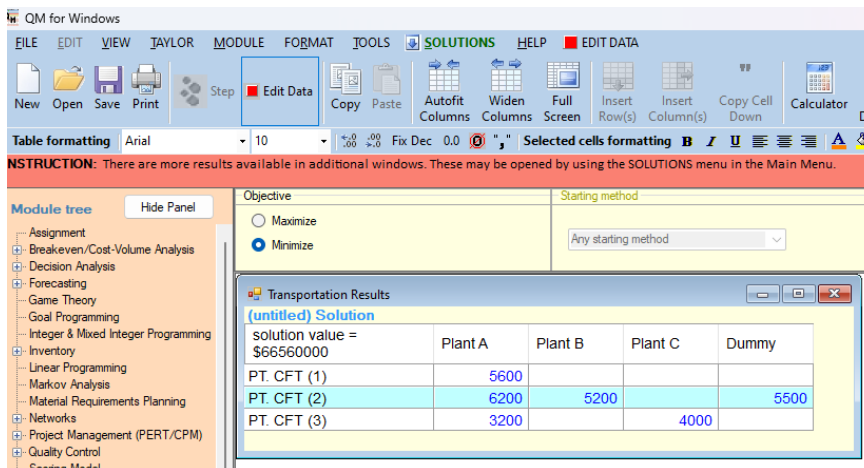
QM for Windows

FILE EDIT VIEW TAYLOR MODULE FORMAT TOOLS SOLUTIONS HELP EDIT DATA

New Open Save Print Step Edit Data Copy Paste Autofit Columns Widen Columns Full Screen Insert Row(s) Insert Column(s) Copy Cell Down Calculator

Table formatting Arial 10 Fix Dec 0.0 "," Selected cells formatting B I U

NSTRUCTION: There are more results available in additional windows. These may be opened by using the SOLUTIONS menu in the Main Menu.

Module tree Hide Panel

Assignment
Breakeven/Cost-Volume Analysis
Decision Analysis
Forecasting
Game Theory
Goal Programming
Integer & Mixed Integer Programming
Inventory
Linear Programming
Markov Analysis
Material Requirements Planning
Networks
Project Management (PERT/CPM)
Quality Control

Objective
Maximize
Minimize

Starting method
Any starting method

Transportation Results

(untitled) Solution

| solution value = $66560000 | Plant A | Plant B | Plant C | Dummy |
|---|---|---|---|---|
| PT. CFT (1) | 5600 | | | |
| PT. CFT (2) | 6200 | 5200 | | 5500 |
| PT. CFT (3) | 3200 | | 4000 | |